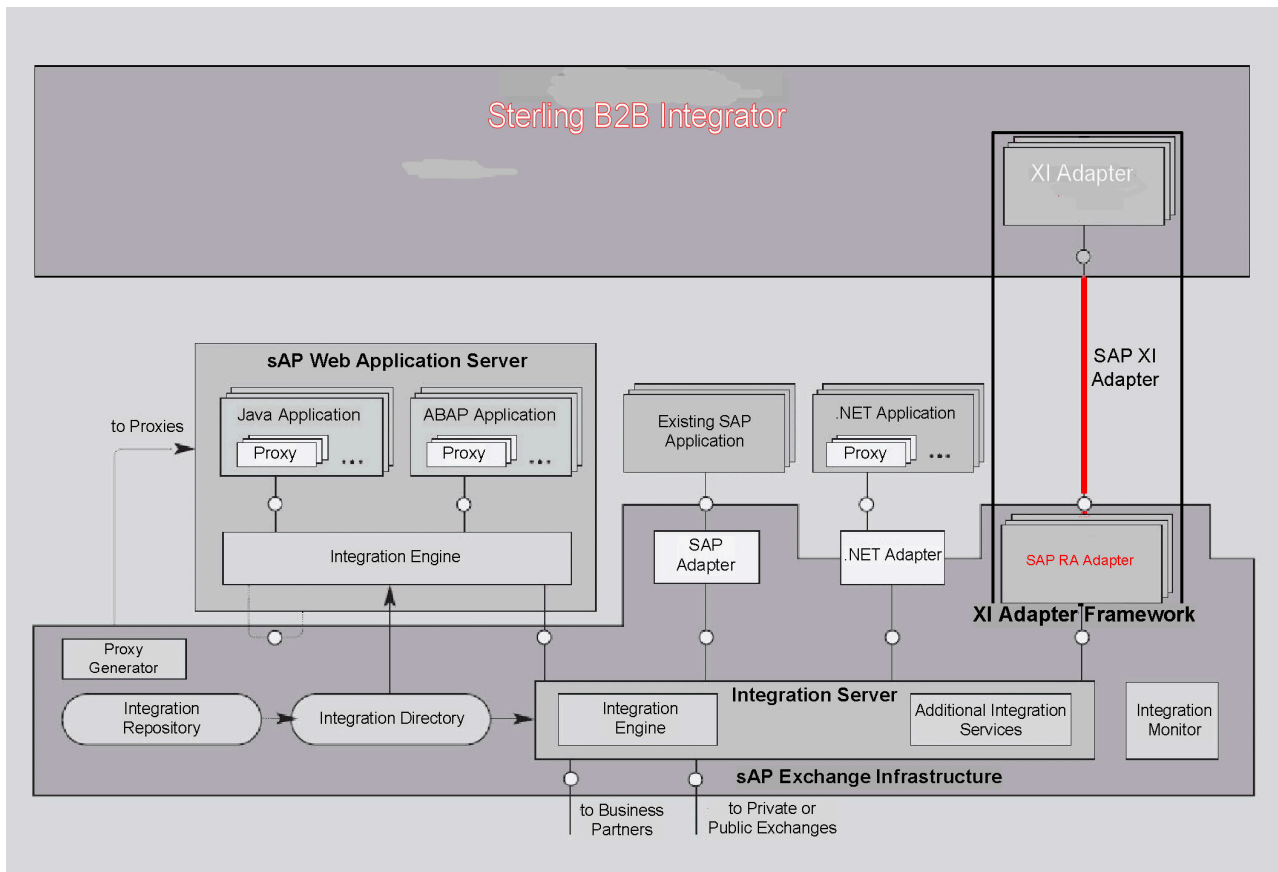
Sterling B2B Integrator

XI Adapter

SAP XI Adapter

sAP Web Application Server

to Proxies

Java Application

Proxy ...

ABAP Application

Proxy ...

Existing SAP Application

.NET Application

Proxy ...

Integration Engine

SAP Adapter

.NET Adapter

SAP RA Adapter

XI Adapter Framework

Proxy Generator

Integration Repository

Integration Directory

Integration Server

Integration Engine

Additional Integration Services

Integration Monitor

sAP Exchange Infrastructure

to Business Partners

to Private or Public Exchanges